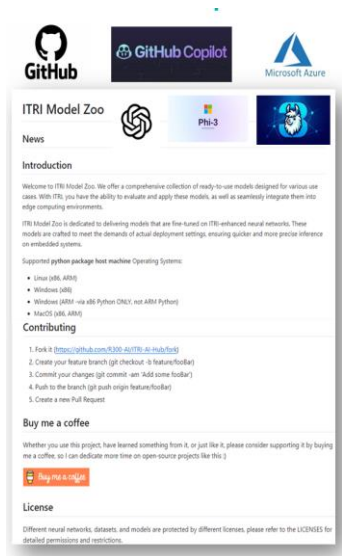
GitHub

GitHub Copilot

Microsoft Azure

ITRI Model Zoo

Phi-3

News

Introduction

Welcome to ITRI Model Zoo. We offer a comprehensive collection of ready-to-use models designed for various use cases. With ITRI, you have the ability to evaluate and apply these models, as well as seamlessly integrate them into edge computing environments.

ITRI Model Zoo is dedicated to delivering models that are fine-tuned on ITRI-enhanced neural networks. These models are crafted to meet the demands of actual deployment settings, ensuring quicker and more precise inference on embedded systems.

Supported python package host machine Operating Systems:

- Linux (x86, ARM)
- Windows (x86)
- Windows (ARM --via x86 Python ONLY, not ARM Python)
- MacOS (x86, ARM)

Contributing

1. Fork it (https://github.com/R300-AI/ITRI-AI-Hub/fork)
2. Create your feature branch (git checkout -b feature/fooBar)
3. Commit your changes (git commit -am 'Add some fooBar')
4. Push to the branch (git push origin feature/fooBar)
5. Create a new Pull Request

Buy me a coffee

Whether you use this project, have learned something from it, or just like it, please consider supporting it by buying me a coffee, so I can dedicate more time on open-source projects like this :)

Buy me a coffee

License

Different neural networks, datasets, and models are protected by different licenses, please refer to the LICENSES for detailed permissions and restrictions.